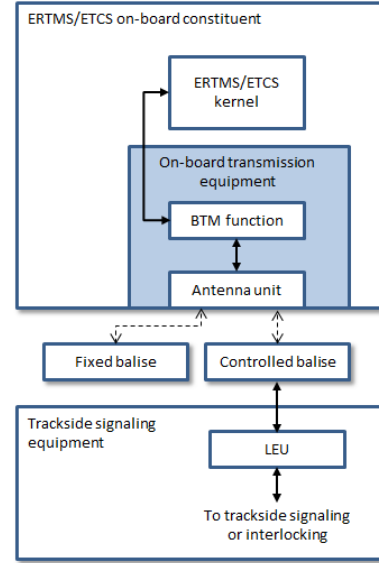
ERTMS/ETCS on-board constituent

ERTMS/ETCS kernel

On-board transmission equipment

BTM function

Antenna unit

Fixed balise

Controlled balise

Trackside signaling equipment

LEU

To trackside signaling or interlocking